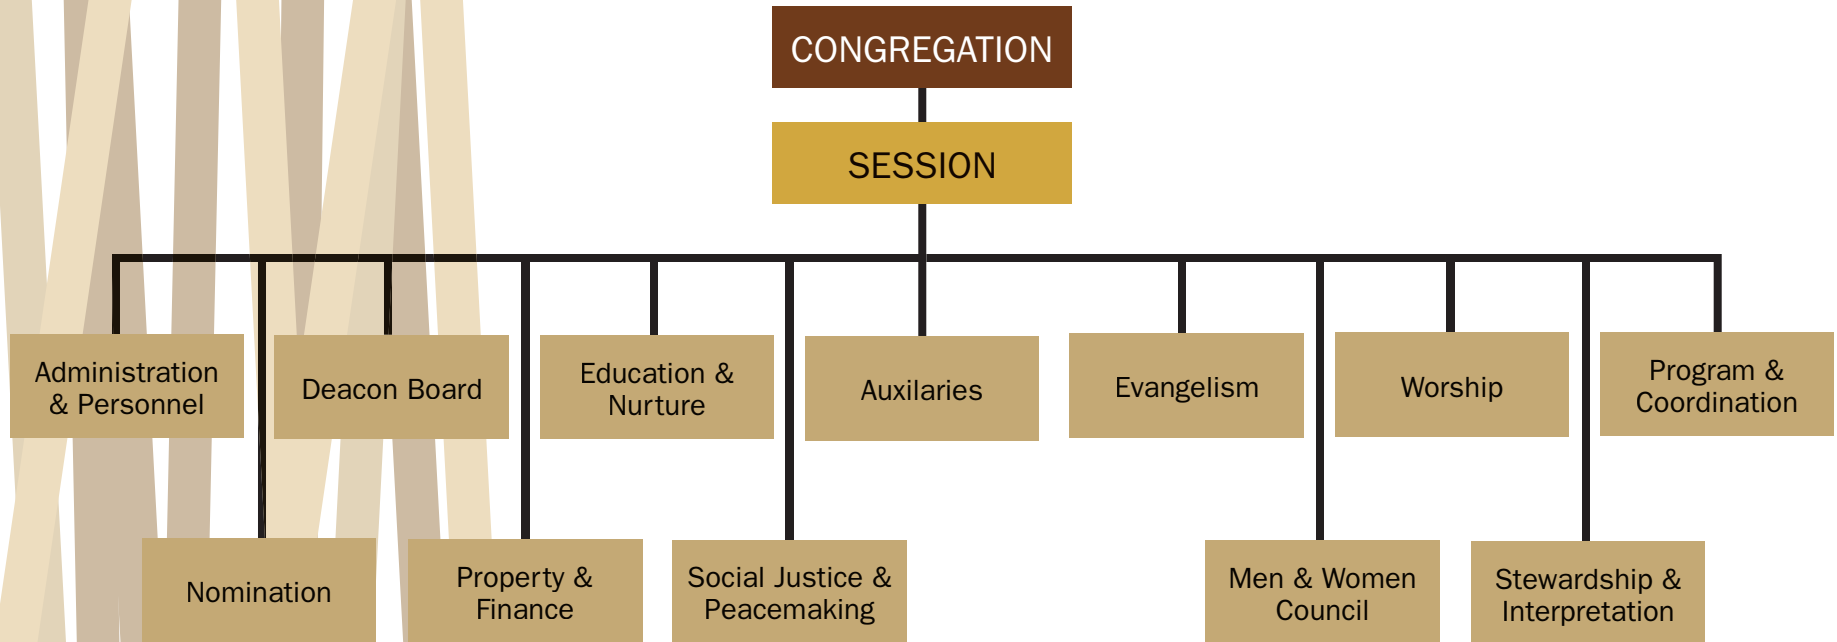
CONGREGATION

SESSION

Administration & Personnel

Deacon Board

Education & Nurture

Auxilaries

Evangelism

Worship

Program & Coordination

Nomination

Property & Finance

Social Justice & Peacemaking

Men & Women Council

Stewardship & Interpretation